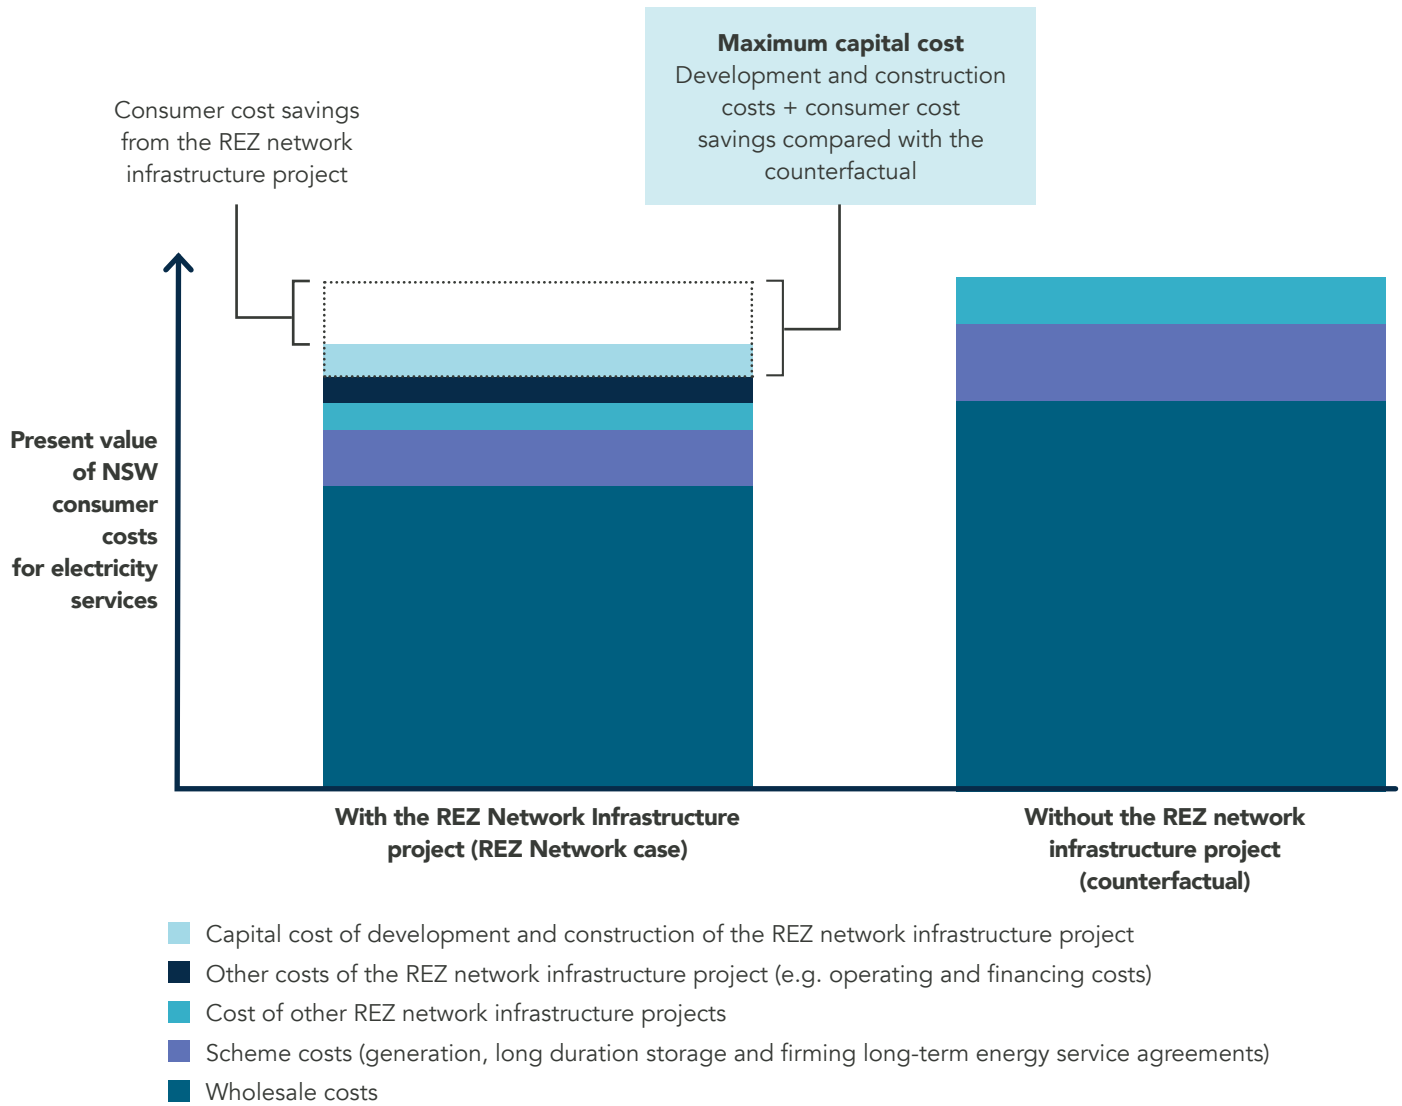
Maximum capital cost
Development and construction costs + consumer cost savings compared with the counterfactual

Consumer cost savings from the REZ network infrastructure project

Present value of NSW consumer costs for electricity services

With the REZ Network Infrastructure project (REZ Network case)

Without the REZ network infrastructure project (counterfactual)

Capital cost of development and construction of the REZ network infrastructure project

Other costs of the REZ network infrastructure project (e.g. operating and financing costs)

Cost of other REZ network infrastructure projects

Scheme costs (generation, long duration storage and firming long-term energy service agreements)

Wholesale costs